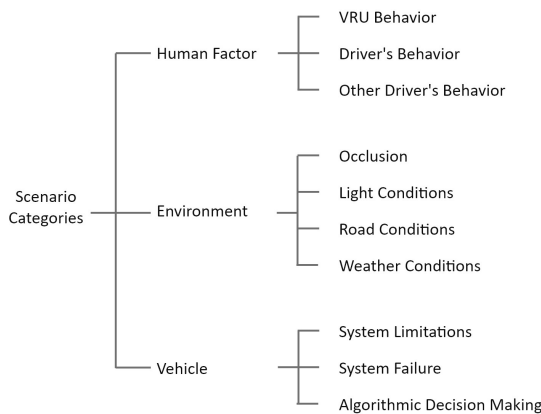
Scenario Categories

Human Factor

VRU Behavior

Driver's Behavior

Other Driver's Behavior

Environment

Occlusion

Light Conditions

Road Conditions

Weather Conditions

Vehicle

System Limitations

System Failure

Algorithmic Decision Making